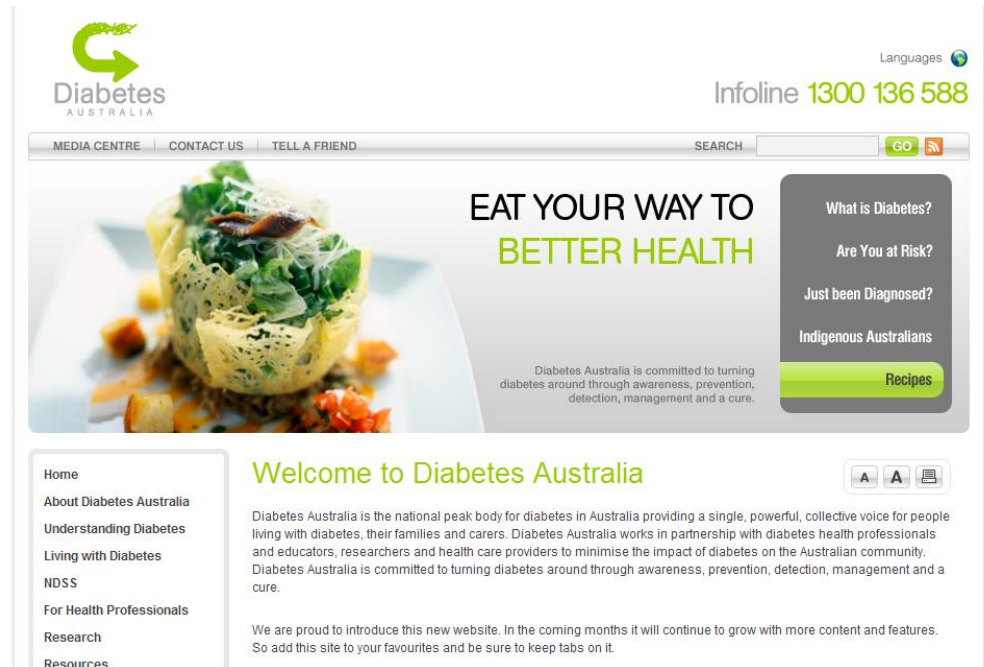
Diabetes
AUSTRALIA

Languages

Infoline 1300 136 588

MEDIA CENTRE | CONTACT US | TELL A FRIEND

SEARCH GO

EAT YOUR WAY TO
BETTER HEALTH

Diabetes Australia is committed to turning diabetes around through awareness, prevention, detection, management and a cure.

What is Diabetes?
Are You at Risk?
Just been Diagnosed?
Indigenous Australians
Recipes

Home
About Diabetes Australia
Understanding Diabetes
Living with Diabetes
NDSS
For Health Professionals
Research
Resources

Welcome to Diabetes Australia

A A

Diabetes Australia is the national peak body for diabetes in Australia providing a single, powerful, collective voice for people living with diabetes, their families and carers. Diabetes Australia works in partnership with diabetes health professionals and educators, researchers and health care providers to minimise the impact of diabetes on the Australian community. Diabetes Australia is committed to turning diabetes around through awareness, prevention, detection, management and a cure.

We are proud to introduce this new website. In the coming months it will continue to grow with more content and features. So add this site to your favourites and be sure to keep tabs on it.